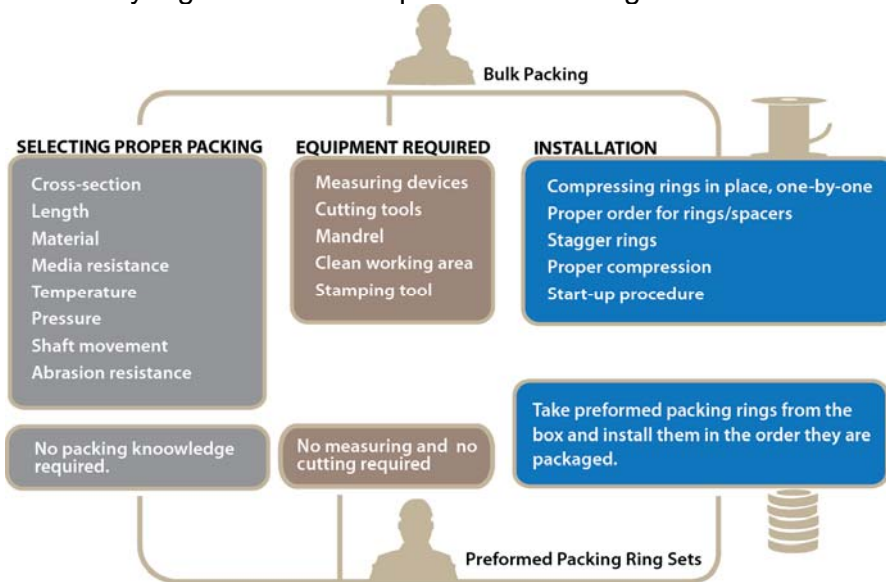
Bulk Packing

SELECTING PROPER PACKING

Cross-section
Length
Material
Media resistance
Temperature
Pressure
Shaft movement
Abrasion resistance

EQUIPMENT REQUIRED

Measuring devices
Cutting tools
Mandrel
Clean working area
Stamping tool

INSTALLATION

Compressing rings in place, one-by-one
Proper order for rings/spacers
Stagger rings
Proper compression
Start-up procedure

No packing knoowledge required.

No measuring and no cutting required

Take preformed packing rings from the box and install them in the order they are packaged.

Preformed Packing Ring Sets